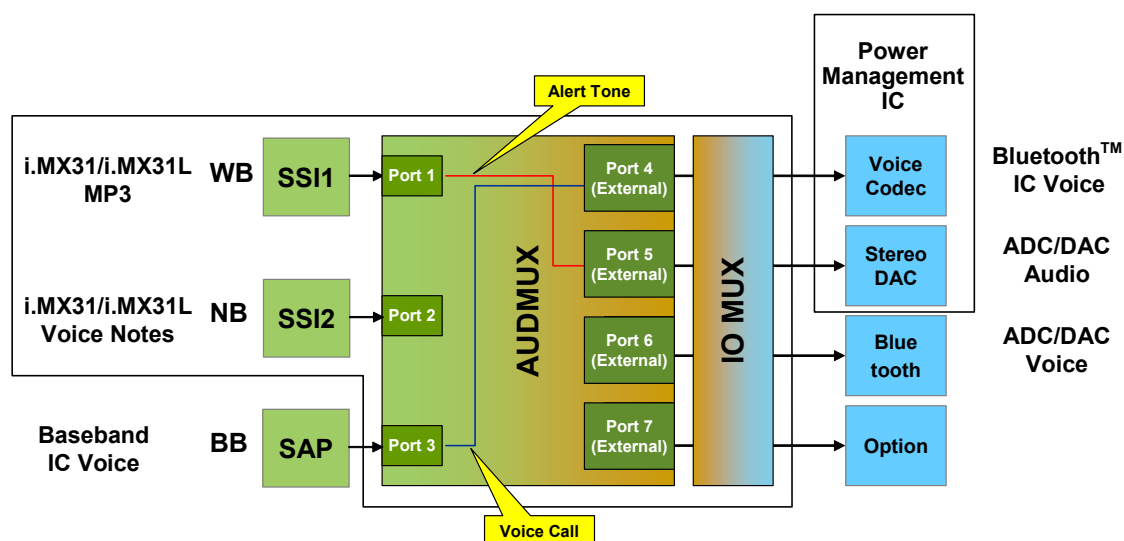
Power Management IC

Alert Tone

i.MX31/i.MX31L MP3

WB

SSI1

Port 1

Port 4 (External)

Voice Codec

Bluetooth$^{TM}$ IC Voice

Port 5 (External)

Stereo DAC

ADC/DAC Audio

AUDMUX

IO MUX

i.MX31/i.MX31L Voice Notes

NB

SSI2

Port 2

Port 6 (External)

Blue tooth

ADC/DAC Voice

Baseband IC Voice

BB

SAP

Port 3

Port 7 (External)

Option

Voice Call